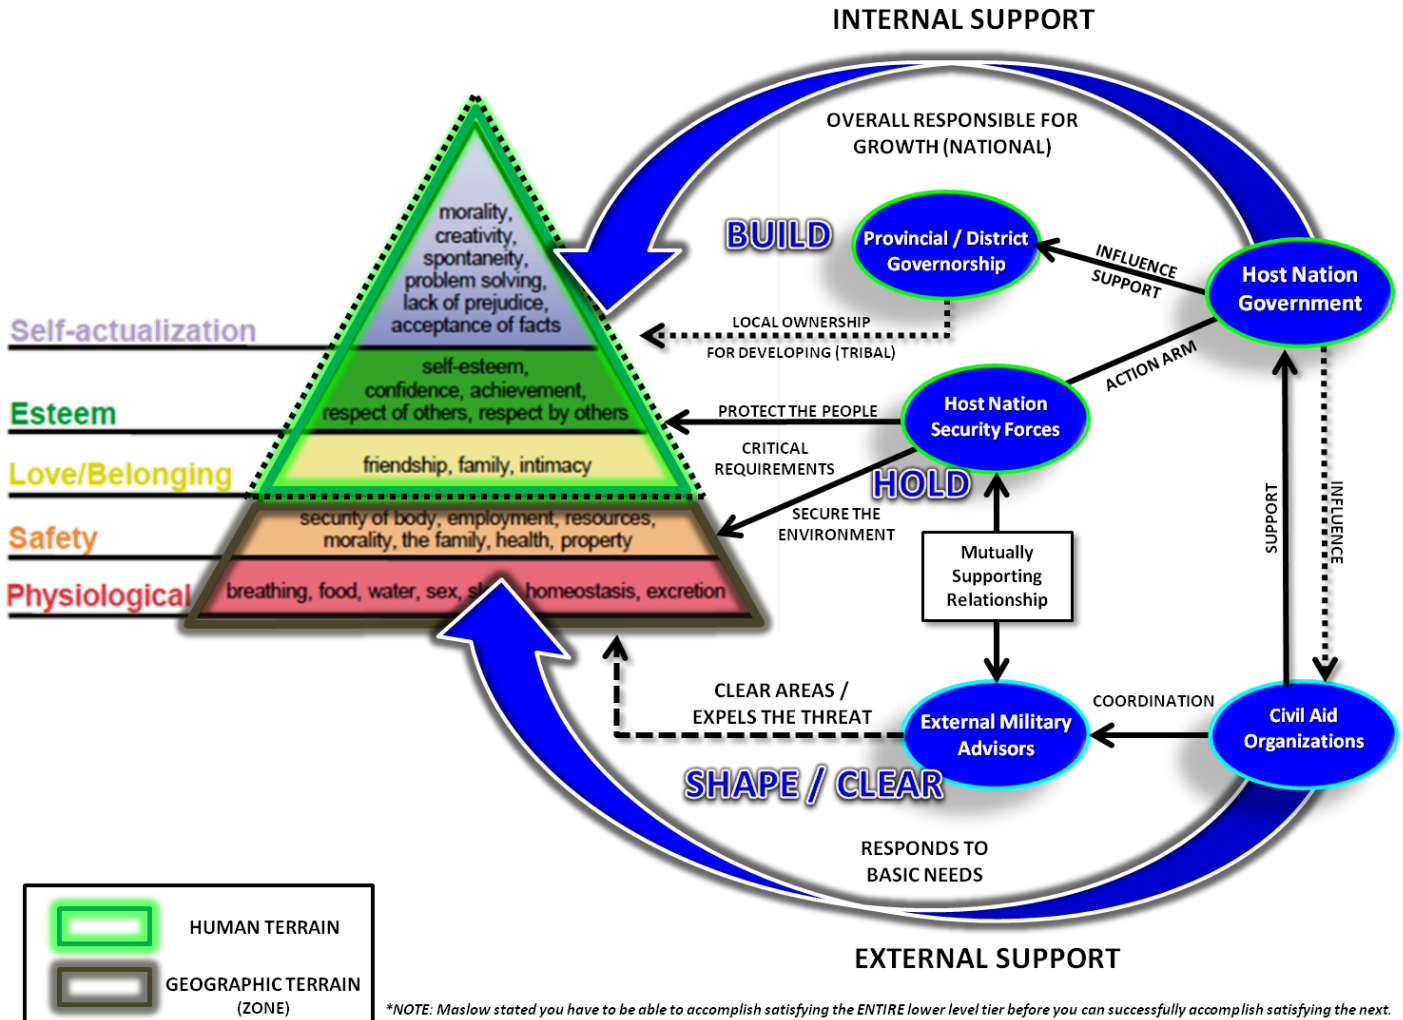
INTERNAL SUPPORT

OVERALL RESPONSIBLE FOR GROWTH (NATIONAL)

BUILD

Provincial / District Governorship

INFLUENCE SUPPORT

Host Nation Government

Self-actualization

morality, creativity, spontaneity, problem solving, lack of prejudice, acceptance of facts

LOCAL OWNERSHIP FOR DEVELOPING (TRIBAL)

Esteem

self-esteem, confidence, achievement, respect of others, respect by others

PROTECT THE PEOPLE

Host Nation Security Forces

ACTION ARM

Love/Belonging

friendship, family, intimacy

CRITICAL REQUIREMENTS

HOLD

Safety

security of body, employment, resources, morality, the family, health, property

SECURE THE ENVIRONMENT

Physiological

breathing, food, water, sex, sl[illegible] homeostasis, excretion

Mutually Supporting Relationship

SUPPORT

INFLUENCE

CLEAR AREAS / EXPELS THE THREAT

External Military Advisors

COORDINATION

Civil Aid Organizations

SHAPE / CLEAR

RESPONDS TO BASIC NEEDS

HUMAN TERRAIN

GEOGRAPHIC TERRAIN (ZONE)

EXTERNAL SUPPORT

*NOTE: Maslow stated you have to be able to accomplish satisfying the ENTIRE lower level tier before you can successfully accomplish satisfying the next.